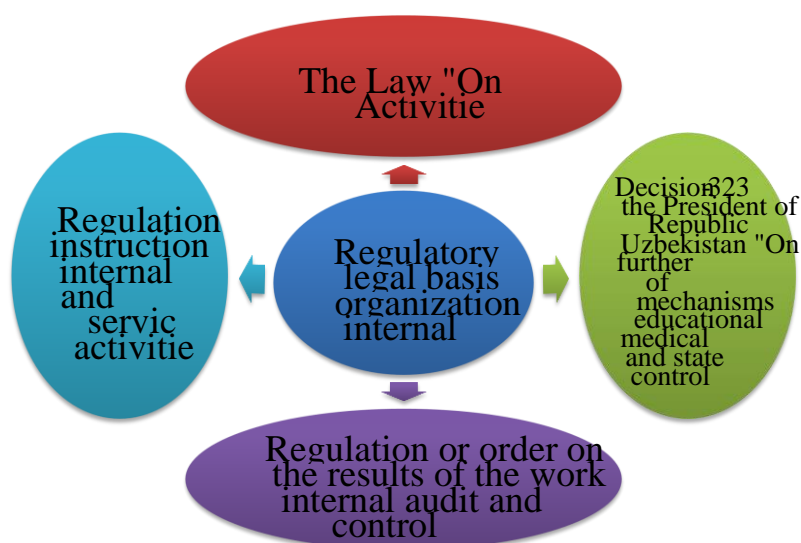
The Law "On Activitie

Regulation instruction internal and servic activitie

Regulatory legal basis organization internal

Decision 323 the President of Republic Uzbekistan "On further of mechanisms educational medical and state control

Regulation or order on the results of the work internal audit and control